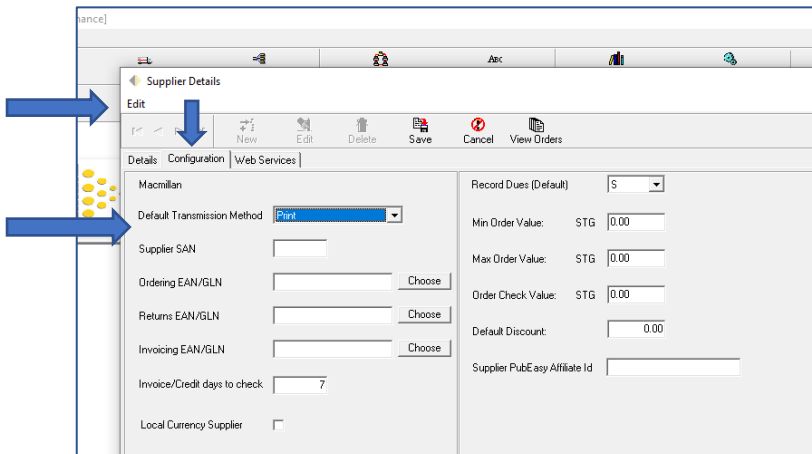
nance]

Supplier Details

Edit

New Edit Delete Save Cancel View Orders

Details Configuration Web Services

Macmillan

Default Transmission Method Print

Supplier SAN

Ordering EAN/GLN Choose

Returns EAN/GLN Choose

Invoicing EAN/GLN Choose

Invoice/Credit days to check 7

Local Currency Supplier

Record Dues (Default) S

Min Order Value: STG 0.00

Max Order Value: STG 0.00

Order Check Value: STG 0.00

Default Discount: 0.00

Supplier PubEasy Affiliate Id